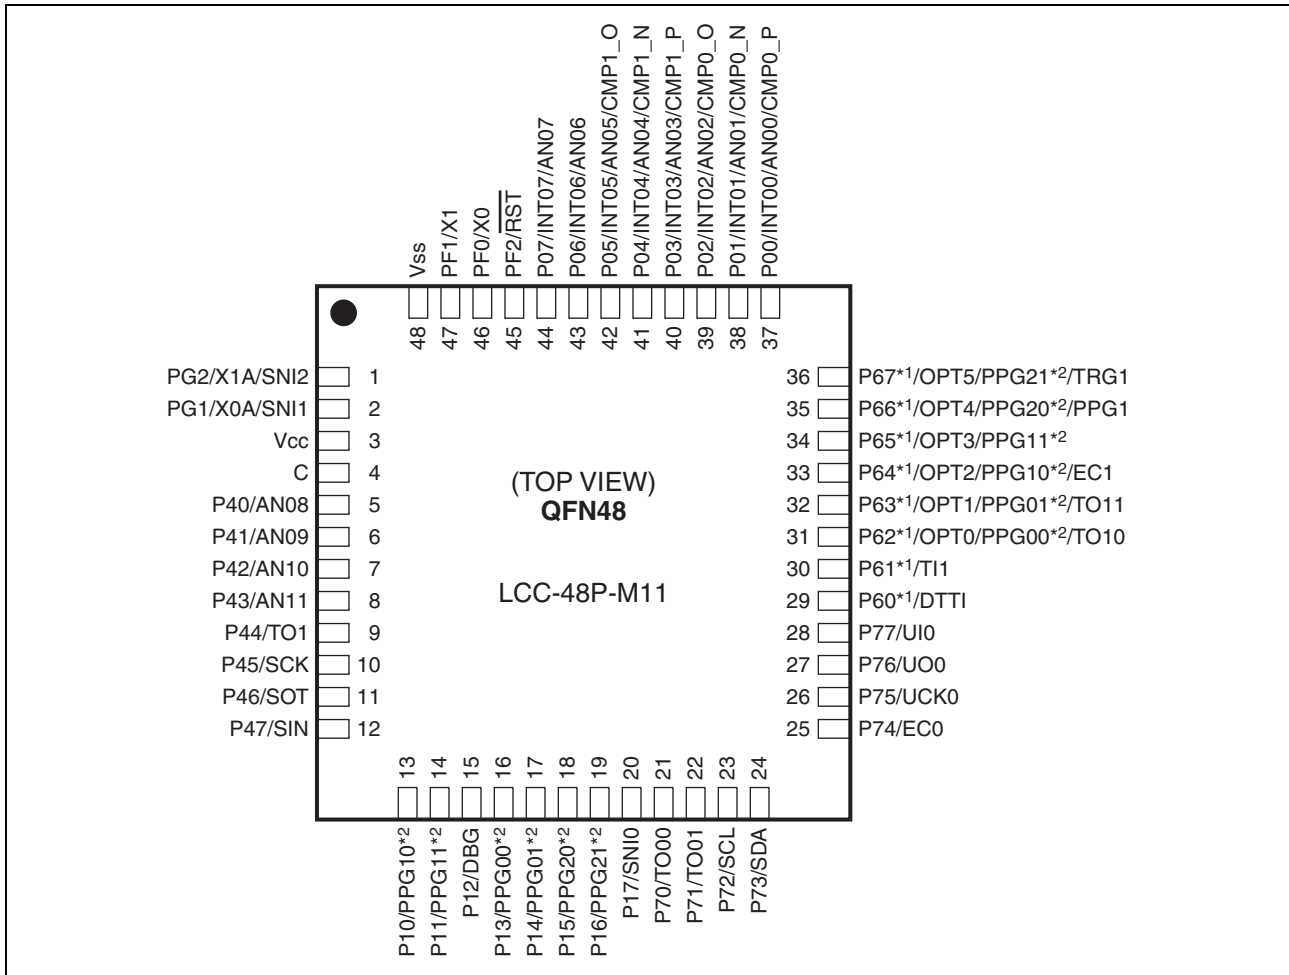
Vss
PF1/X1
PF0/X0
PF2/$\overline{RST}$
P07/INT07/AN07
P06/INT06/AN06
P05/INT05/AN05/CMP1_O
P04/INT04/AN04/CMP1_N
P03/INT03/AN03/CMP1_P
P02/INT02/AN02/CMP0_O
P01/INT01/AN01/CMP0_N
P00/INT00/AN00/CMP0_P

48 47 46 45 44 43 42 41 40 39 38 37

PG2/X1A/SNI2 1
PG1/X0A/SNI1 2
Vcc 3
C 4
P40/AN08 5
P41/AN09 6
P42/AN10 7
P43/AN11 8
P44/TO1 9
P45/SCK 10
P46/SOT 11
P47/SIN 12

(TOP VIEW)
QFN48

LCC-48P-M11

36 P67*1/OPT5/PPG21*2/TRG1
35 P66*1/OPT4/PPG20*2/PPG1
34 P65*1/OPT3/PPG11*2
33 P64*1/OPT2/PPG10*2/EC1
32 P63*1/OPT1/PPG01*2/TO11
31 P62*1/OPT0/PPG00*2/TO10
30 P61*1/TI1
29 P60*1/DTTI
28 P77/UI0
27 P76/UO0
26 P75/UCK0
25 P74/EC0

13 14 15 16 17 18 19 20 21 22 23 24

P10/PPG10*2
P11/PPG11*2
P12/DBG
P13/PPG00*2
P14/PPG01*2
P15/PPG20*2
P16/PPG21*2
P17/SNI0
P70/TO00
P71/TO01
P72/SCL
P73/SDA